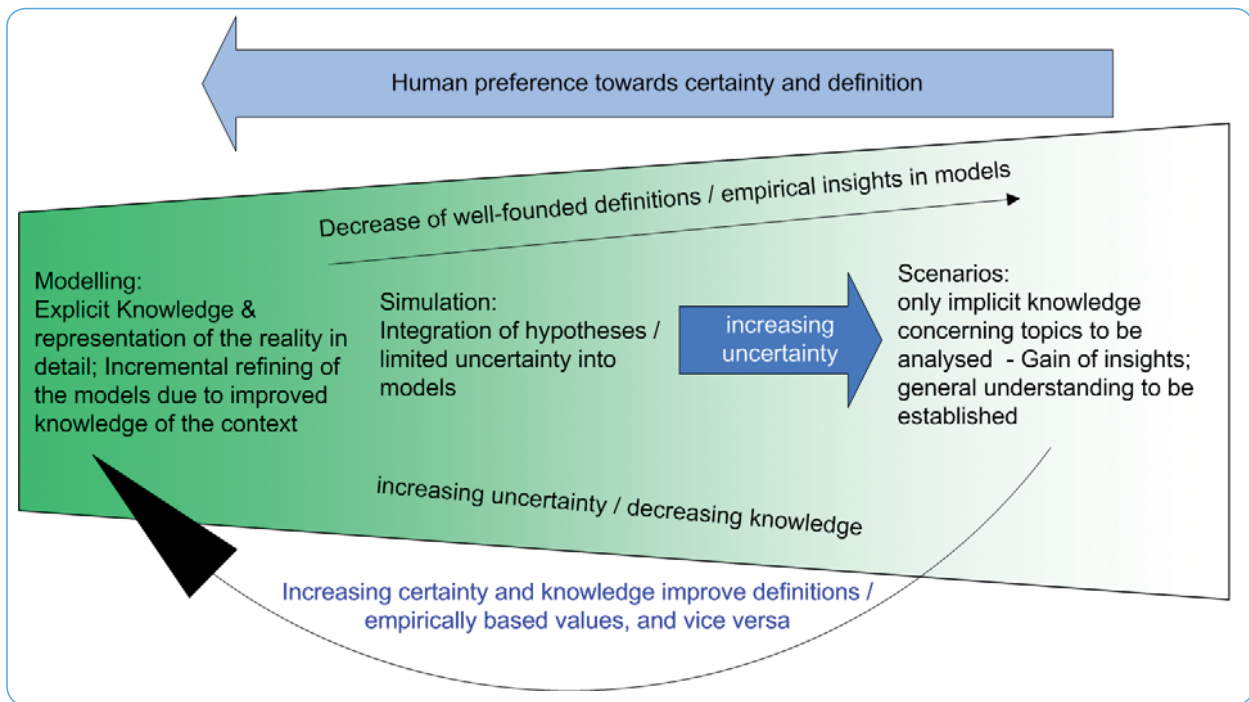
Human preference towards certainty and definition

Decrease of well-founded definitions / empirical insights in models

Modelling:
Explicit Knowledge & representation of the reality in detail; Incremental refining of the models due to improved knowledge of the context

Simulation:
Integration of hypotheses / limited uncertainty into models

increasing uncertainty

Scenarios:
only implicit knowledge concerning topics to be analysed - Gain of insights; general understanding to be established

increasing uncertainty / decreasing knowledge

Increasing certainty and knowledge improve definitions / empirically based values, and vice versa